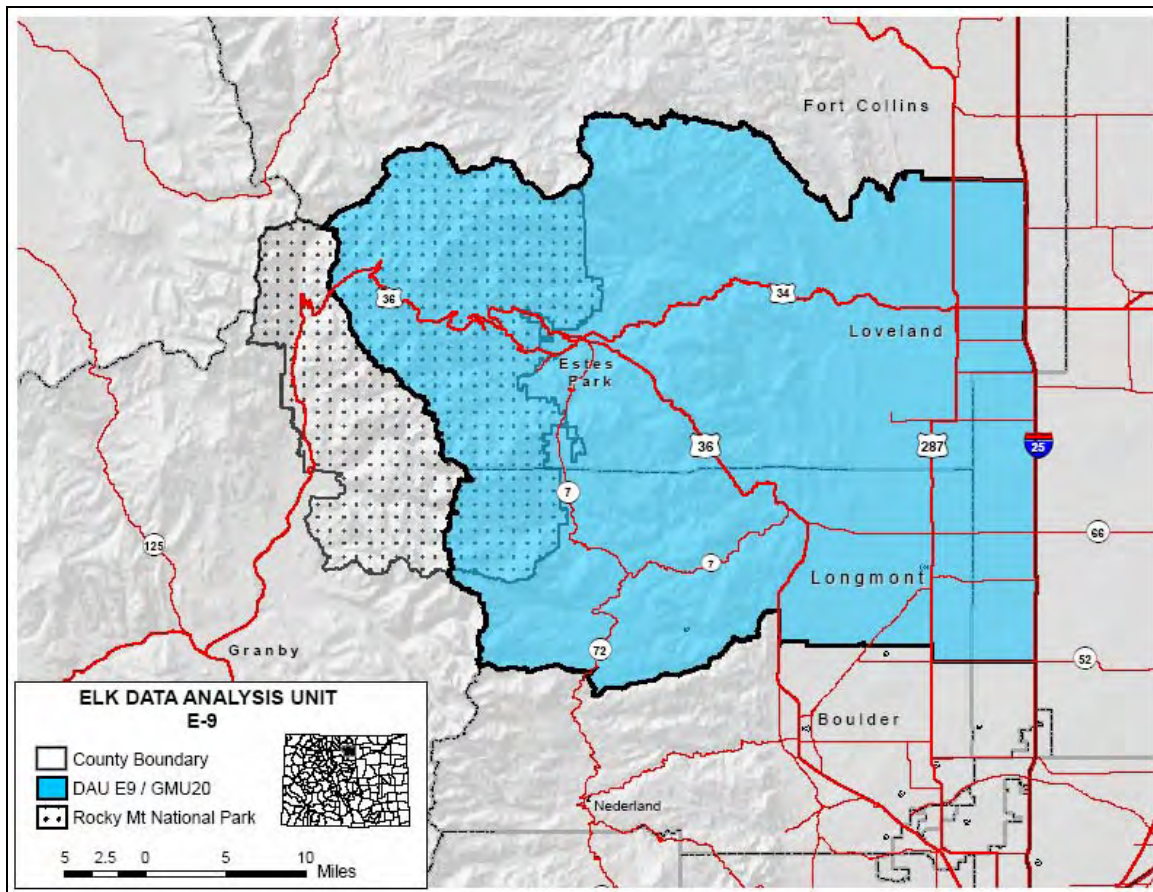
Fort Collins

36

34

Loveland

Estes Park

36

287

25

7

66

125

7

Longmont

72

52

Granby

Boulder

Nederland

ELK DATA ANALYSIS UNIT
E-9

County Boundary

DAU E9 / GMU20

Rocky Mt National Park

5 2.5 0 5 10 Miles